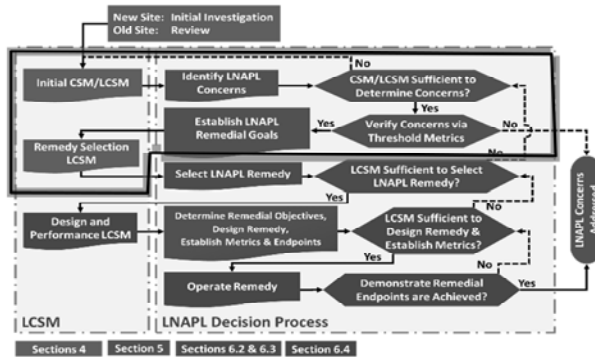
New Site: Initial Investigation
Old Site: Review

Initial CSM/LCSM

Identify LNAPL Concerns

CSM/LCSM Sufficient to Determine Concerns?

No

Yes

Establish LNAPL Remedial Goals

Yes

Verify Concerns via Threshold Metrics

No

No

Remedy Selection LCSM

Select LNAPL Remedy

LCSM Sufficient to Select LNAPL Remedy?

No

Yes

Design and Performance LCSM

Determine Remedial Objectives, Design Remedy, Establish Metrics & Endpoints

LCSM Sufficient to Design Remedy & Establish Metrics?

Yes

No

Operate Remedy

Demonstrate Remedial Endpoints are Achieved?

Yes

LNAPL Concerns Addressed

LCSM

LNAPL Decision Process

Sections 4

Section 5

Sections 6.2 & 6.3

Section 6.4